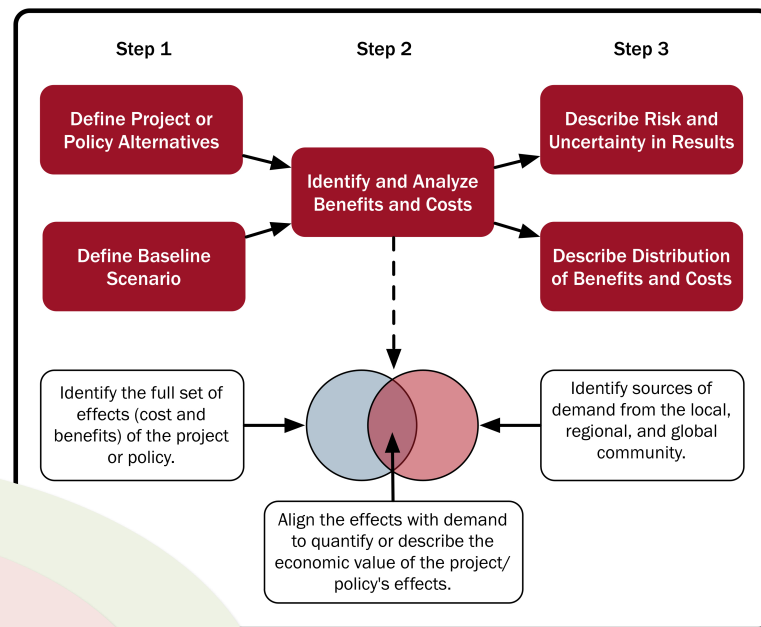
Step 1

Step 2

Step 3

Define Project or Policy Alternatives

Define Baseline Scenario

Identify and Analyze Benefits and Costs

Describe Risk and Uncertainty in Results

Describe Distribution of Benefits and Costs

Identify the full set of effects (cost and benefits) of the project or policy.

Identify sources of demand from the local, regional, and global community.

Align the effects with demand to quantify or describe the economic value of the project/ policy's effects.